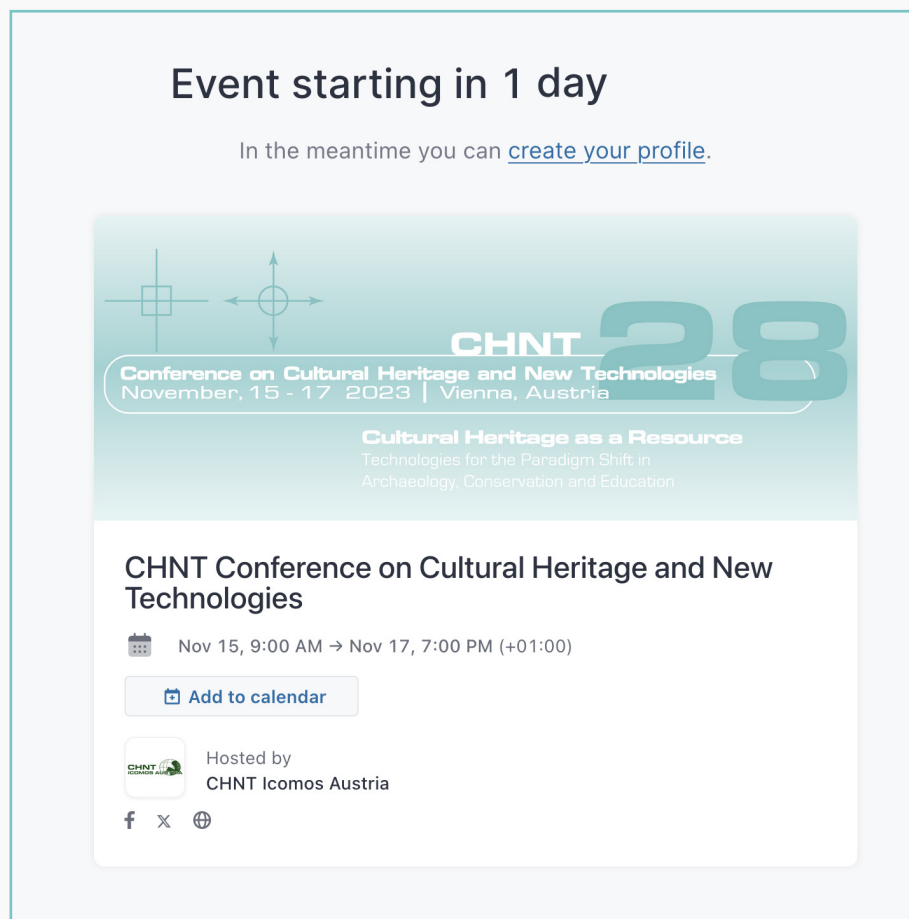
Event starting in 1 day

In the meantime you can create your profile.

CHNT 28
Conference on Cultural Heritage and New Technologies
November, 15 - 17 2023 | Vienna, Austria

Cultural Heritage as a Resource
Technologies for the Paradigm Shift in Archaeology, Conservation and Education

CHNT Conference on Cultural Heritage and New Technologies

Nov 15, 9:00 AM → Nov 17, 7:00 PM (+01:00)

Add to calendar

CHNT ICOMOS AUSTRIA

Hosted by
CHNT Icomos Austria